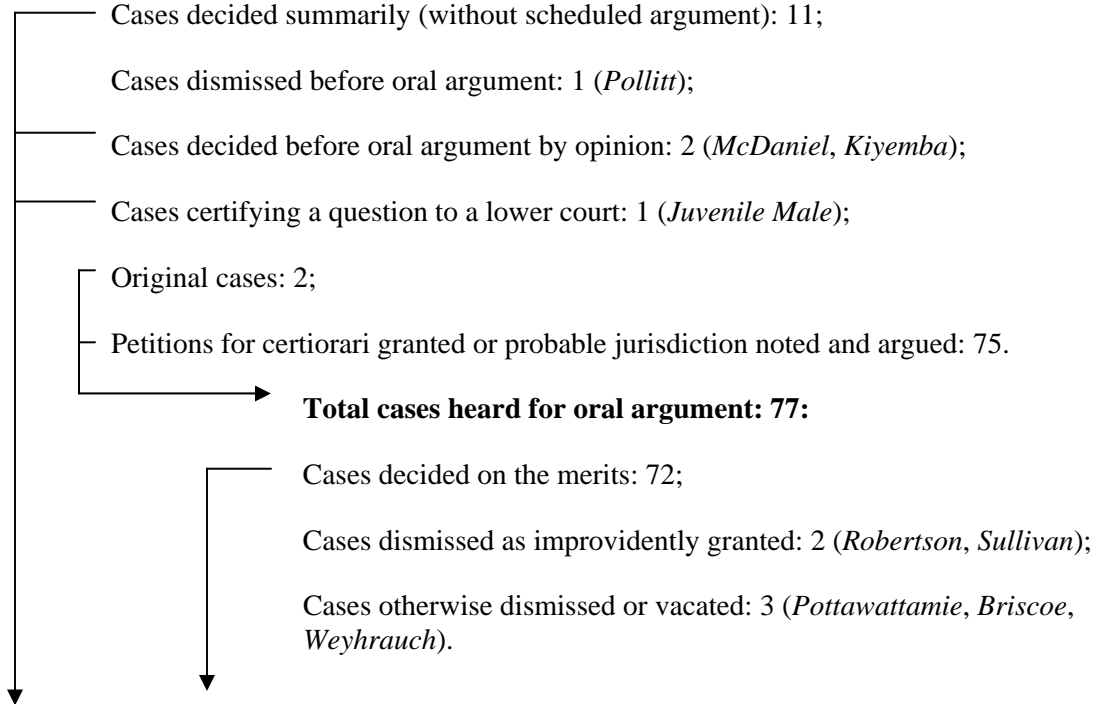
Cases decided summarily (without scheduled argument): 11;

Cases dismissed before oral argument: 1 (*Pollitt*);

Cases decided before oral argument by opinion: 2 (*McDaniel*, *Kiyemba*);

Cases certifying a question to a lower court: 1 (*Juvenile Male*);

Original cases: 2;

Petitions for certiorari granted or probable jurisdiction noted and argued: 75.

**Total cases heard for oral argument: 77:**

Cases decided on the merits: 72;

Cases dismissed as improvidently granted: 2 (*Robertson*, *Sullivan*);

Cases otherwise dismissed or vacated: 3 (*Pottawattamie*, *Briscoe*, *Weyhrauch*).